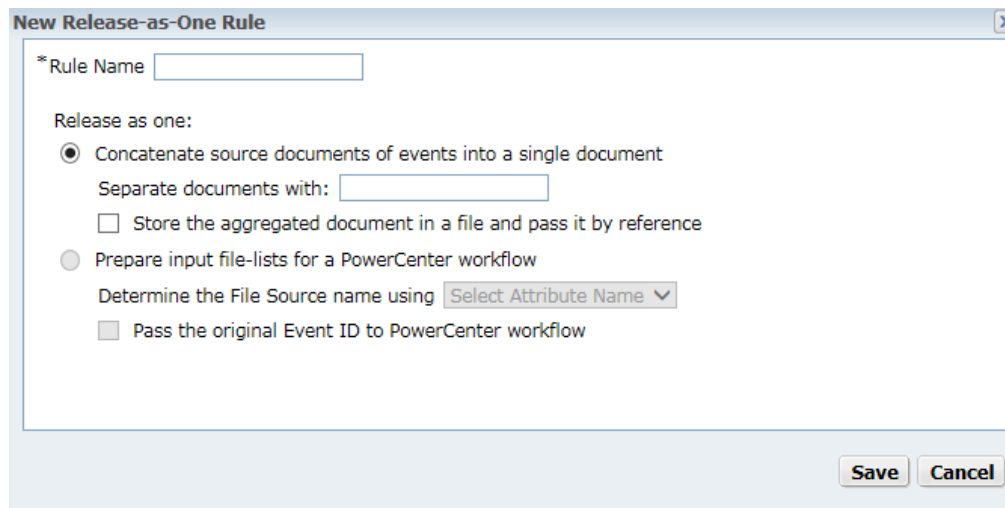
New Release-as-One Rule

*Rule Name

Release as one:

Concatenate source documents of events into a single document

Separate documents with:

Store the aggregated document in a file and pass it by reference

Prepare input file-lists for a PowerCenter workflow

Determine the File Source name using Select Attribute Name

Pass the original Event ID to PowerCenter workflow

Save Cancel